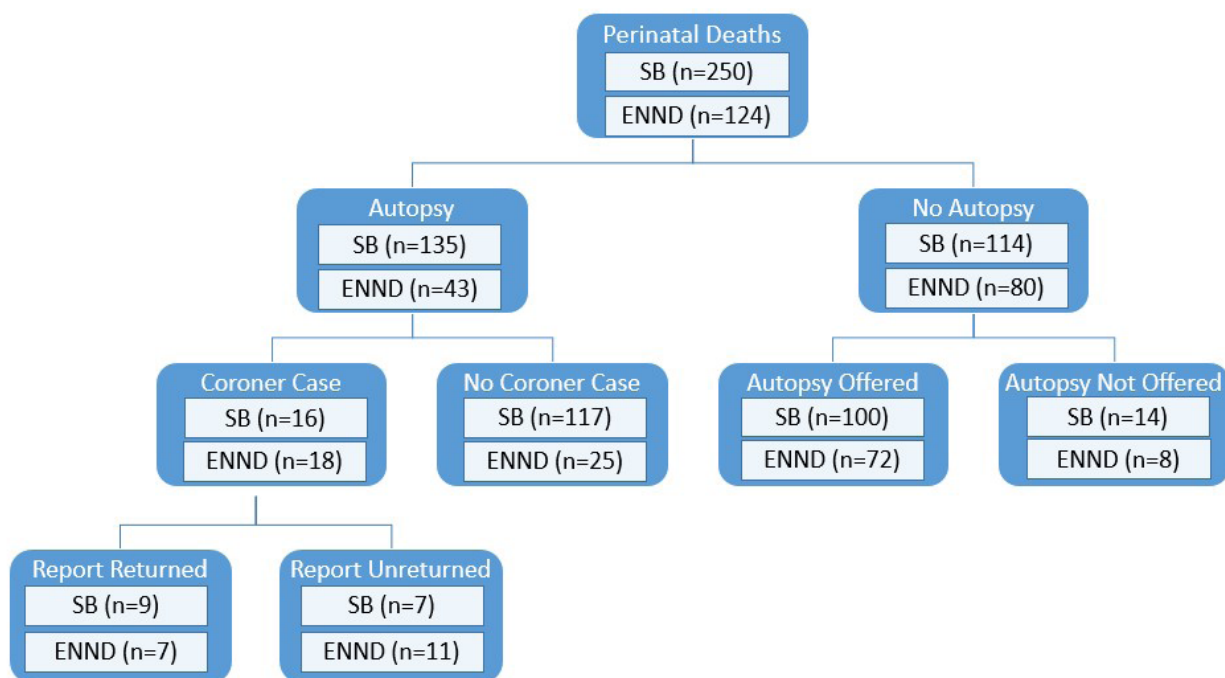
Perinatal Deaths
SB (n=250)
ENND (n=124)

Autopsy
SB (n=135)
ENND (n=43)

No Autopsy
SB (n=114)
ENND (n=80)

Coroner Case
SB (n=16)
ENND (n=18)

No Coroner Case
SB (n=117)
ENND (n=25)

Autopsy Offered
SB (n=100)
ENND (n=72)

Autopsy Not Offered
SB (n=14)
ENND (n=8)

Report Returned
SB (n=9)
ENND (n=7)

Report Unreturned
SB (n=7)
ENND (n=11)